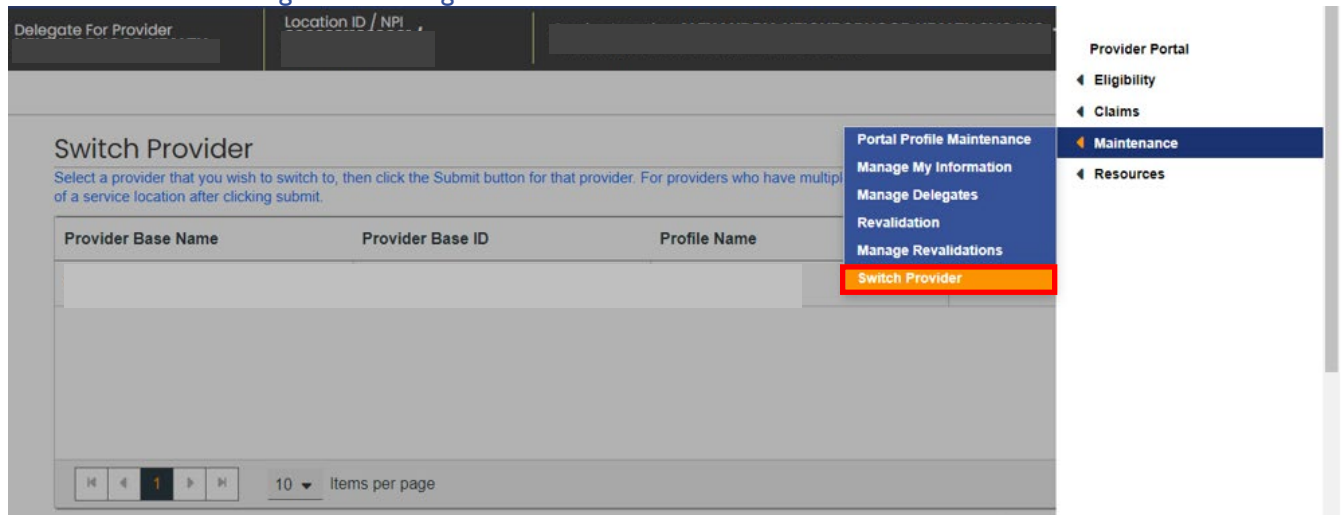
Delegate For Provider

Location ID / NPI

Provider Portal
Eligibility
Claims
Maintenance
Resources

Switch Provider

Select a provider that you wish to switch to, then click the Submit button for that provider. For providers who have multipl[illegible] of a service location after clicking submit.

Portal Profile Maintenance
Manage My Information
Manage Delegates
Revalidation
Manage Revalidations
Switch Provider

| Provider Base Name | Provider Base ID | Profile Name |
|---|---|---|
| | | |

1

10 Items per page